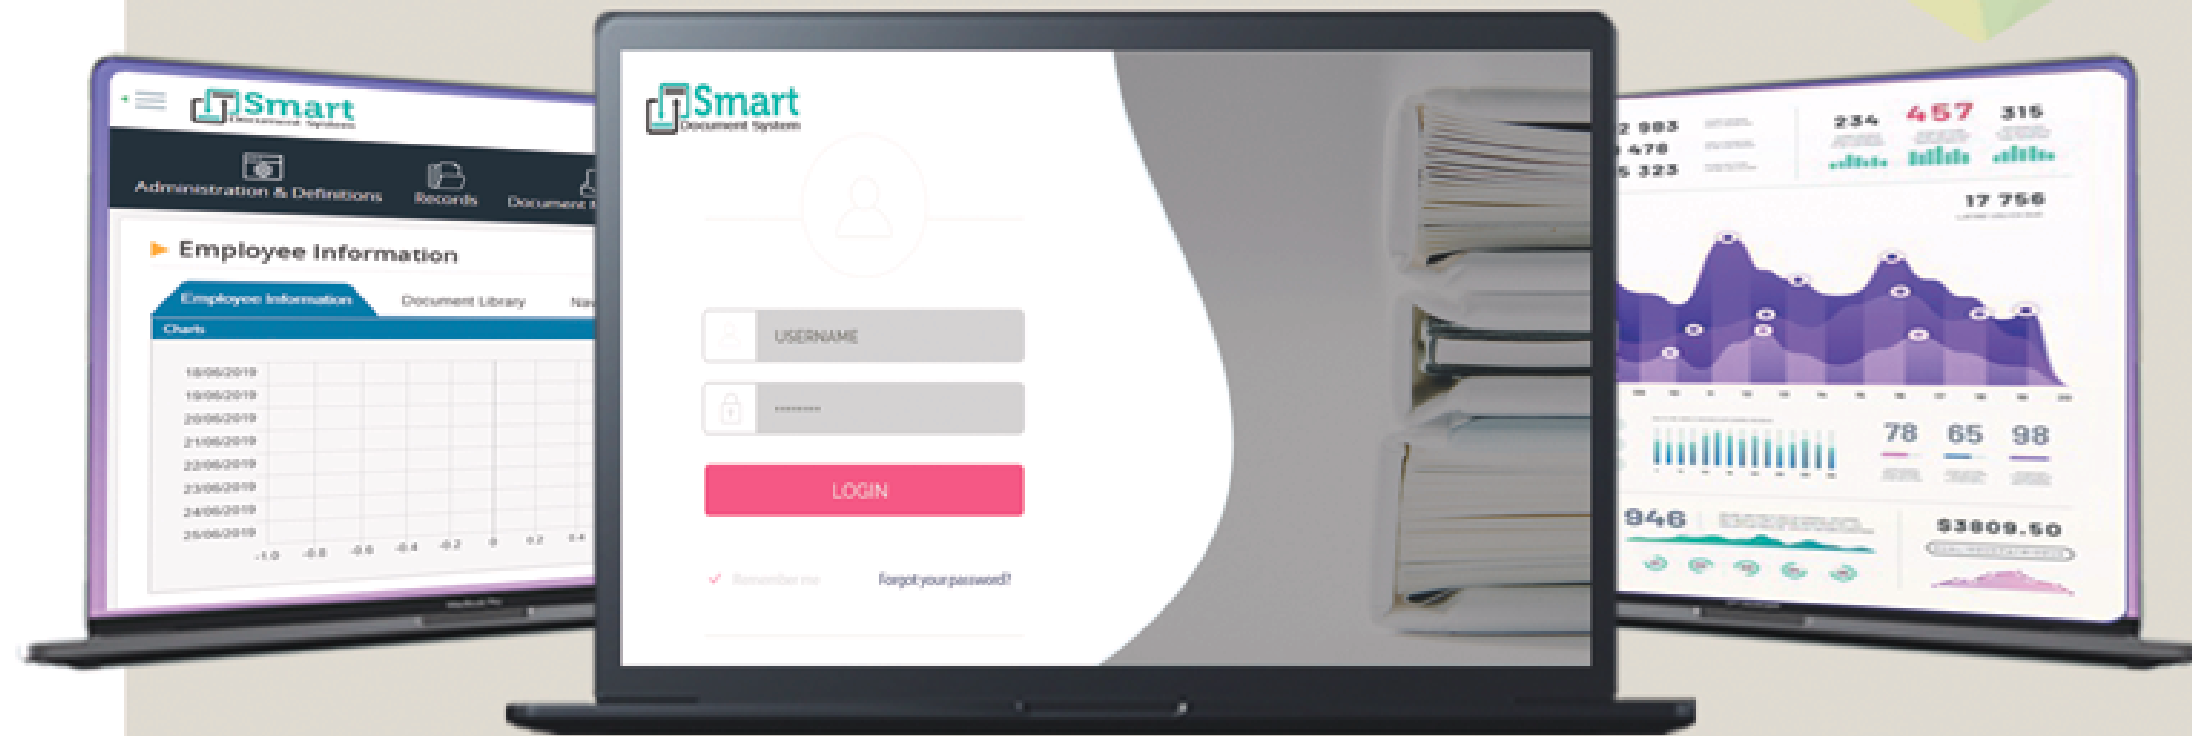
Smart
Document System

Administration & Definitions
Records
Document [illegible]

Employee Information

Employee Information
Document Library
Na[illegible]

Charts

18/06/2019
19/06/2019
20/06/2019
21/06/2019
22/06/2019
23/06/2019
24/06/2019
25/06/2019

-1.0 -0.8 -0.6 -0.4 -0.2 0 0.2 0.4

Smart
Document System

USERNAME
·········
LOGIN
Remember me
Forgot your password?

2 983
478
5 323

234
457
315

17 756

78
65
98

946

$3809.50